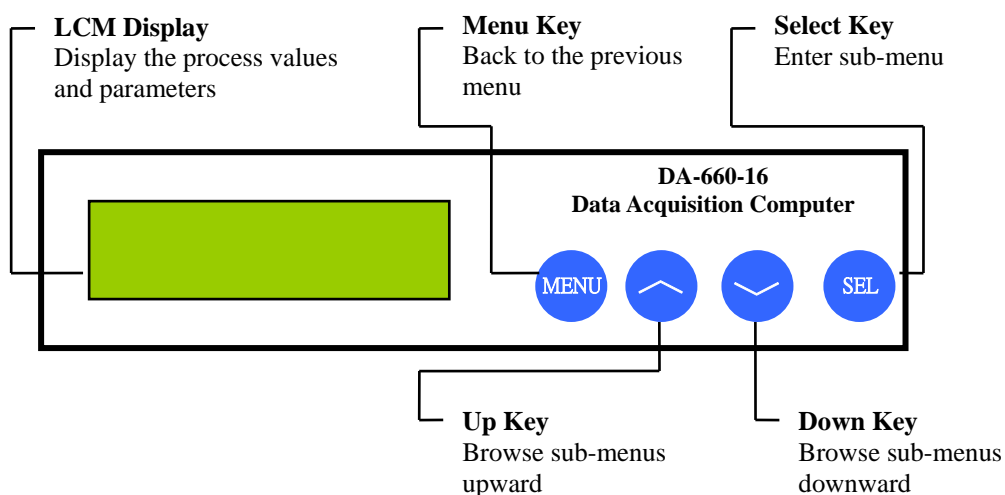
**LCM Display**
Display the process values and parameters

**Menu Key**
Back to the previous menu

**Select Key**
Enter sub-menu

**DA-660-16**
**Data Acquisition Computer**

MENU

SEL

**Up Key**
Browse sub-menus upward

**Down Key**
Browse sub-menus downward